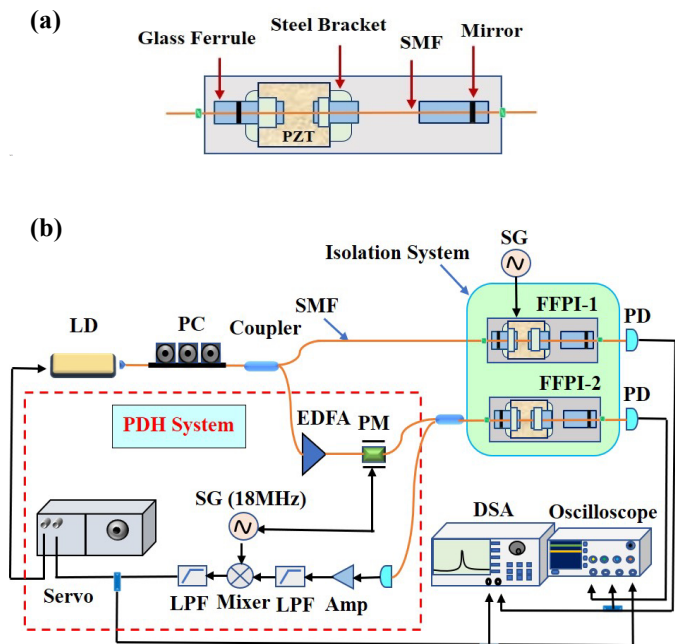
(a)

Glass Ferrule

Steel Bracket

SMF

Mirror

PZT

(b)

SG

Isolation System

SMF

FFPI-1

PD

LD

PC

Coupler

FFPI-2

PD

PDH System

EDFA

PM

SG (18MHz)

DSA

Oscilloscope

Servo

LPF

Mixer

LPF

Amp